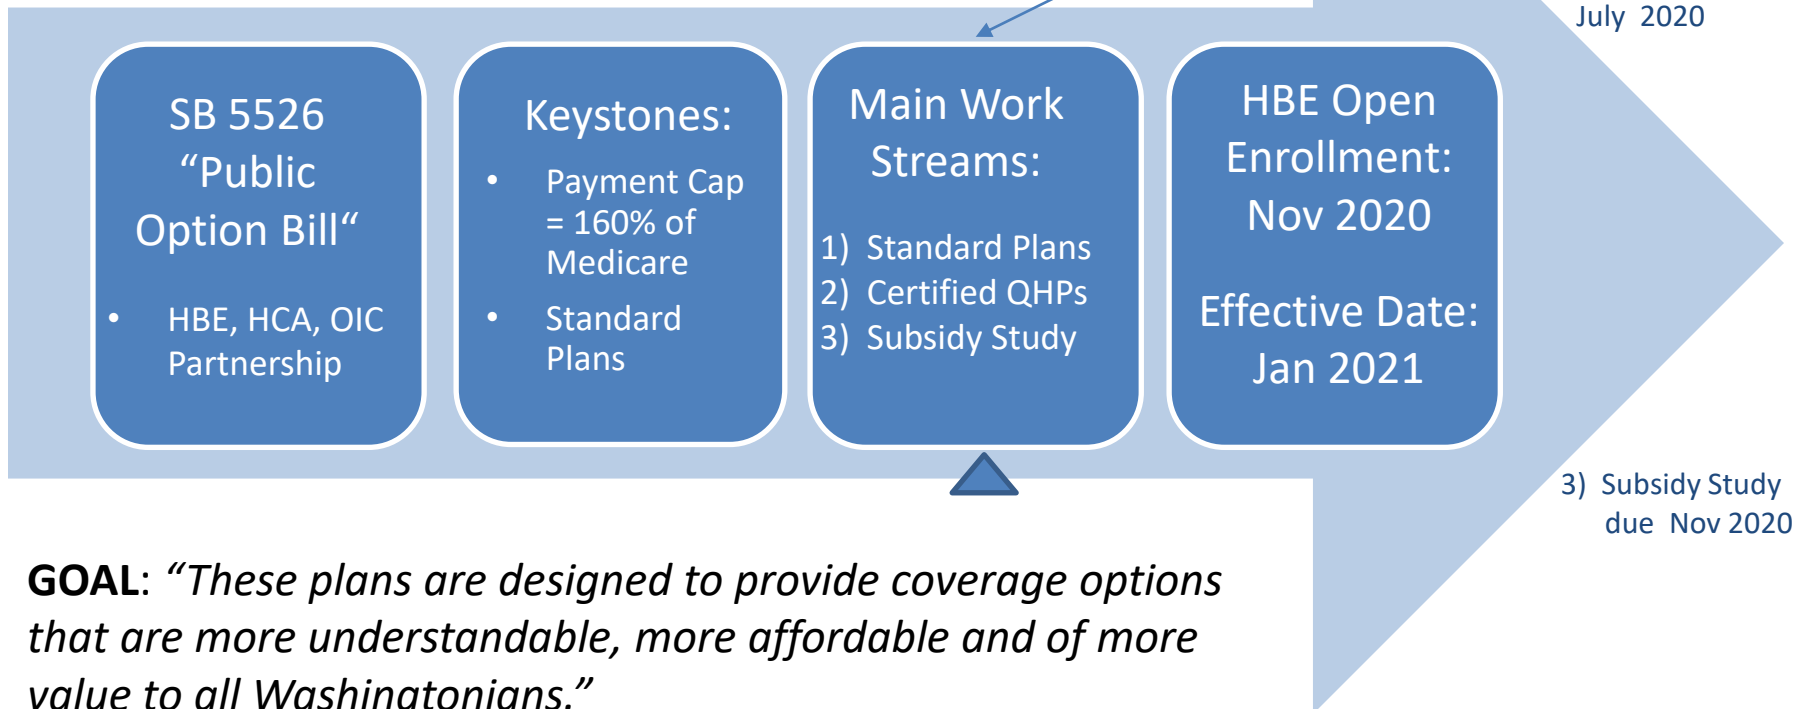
July 2020

SB 5526 “Public Option Bill“

• HBE, HCA, OIC Partnership

Keystones:

• Payment Cap = 160% of Medicare

• Standard Plans

Main Work Streams:

1) Standard Plans
2) Certified QHPs
3) Subsidy Study

HBE Open Enrollment: Nov 2020

Effective Date: Jan 2021

3) Subsidy Study due Nov 2020

**GOAL**: *“These plans are designed to provide coverage options that are more understandable, more affordable and of more value to all Washingtonians.”*